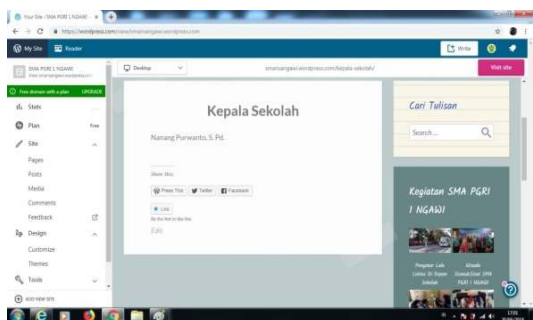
Your Site ‹ SMA PGRI 1 NGAWI

https://wordpress.com/view/smapgringawi.wordpress.com

My Site Reader

Write

SMA PGRI 1 NGAWI

Free domain with a plan UPGRADE

Stats

Plan Free

Site

Pages

Posts

Media

Comments

Feedback

Design

Customize

Themes

Tools

ADD NEW SITE

Desktop

smapgringawi.wordpress.com/kepala-sekolah/

Visit site

Kepala Sekolah

Nanang Purwanto, S. Pd.

Share this:

Press This Twitter Facebook

Like

Be the first to like this.

Edit

Cari Tulisan

Search…

Kegiatan SMA PGRI 1 NGAWI